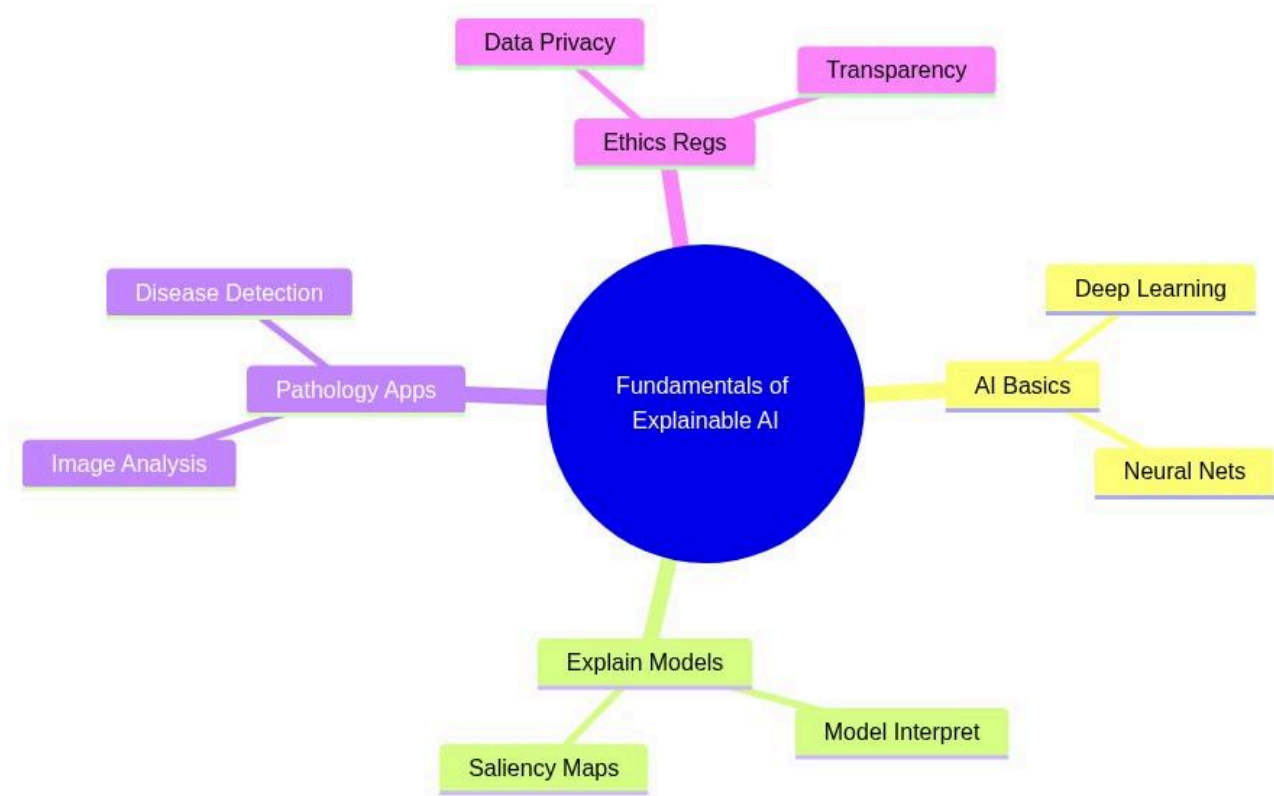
Data Privacy

Transparency

Ethics Regs

Disease Detection

Deep Learning

Pathology Apps

Fundamentals of Explainable AI

AI Basics

Image Analysis

Neural Nets

Explain Models

Model Interpret

Saliency Maps